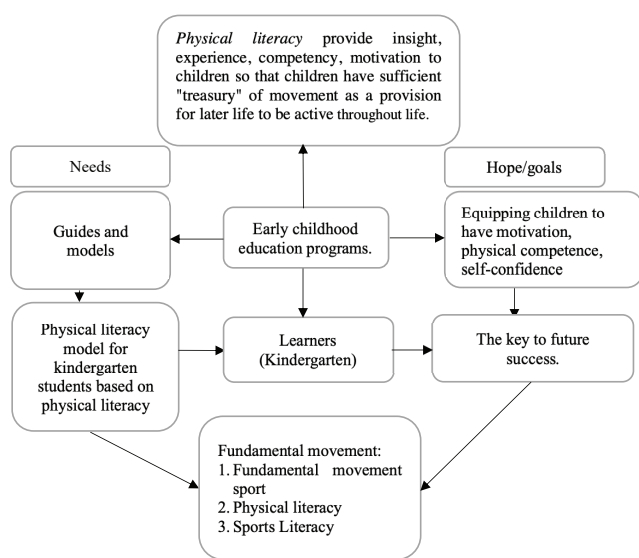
*Physical literacy* provide insight, experience, competency, motivation to children so that children have sufficient "treasury" of movement as a provision for later life to be active throughout life.

Needs

Hope/goals

Guides and models

Early childhood education programs.

Equipping children to have motivation, physical competence, self-confidence

Physical literacy model for kindergarten students based on physical literacy

Learners (Kindergarten)

The key to future success.

Fundamental movement:
1. Fundamental movement sport
2. Physical literacy
3. Sports Literacy